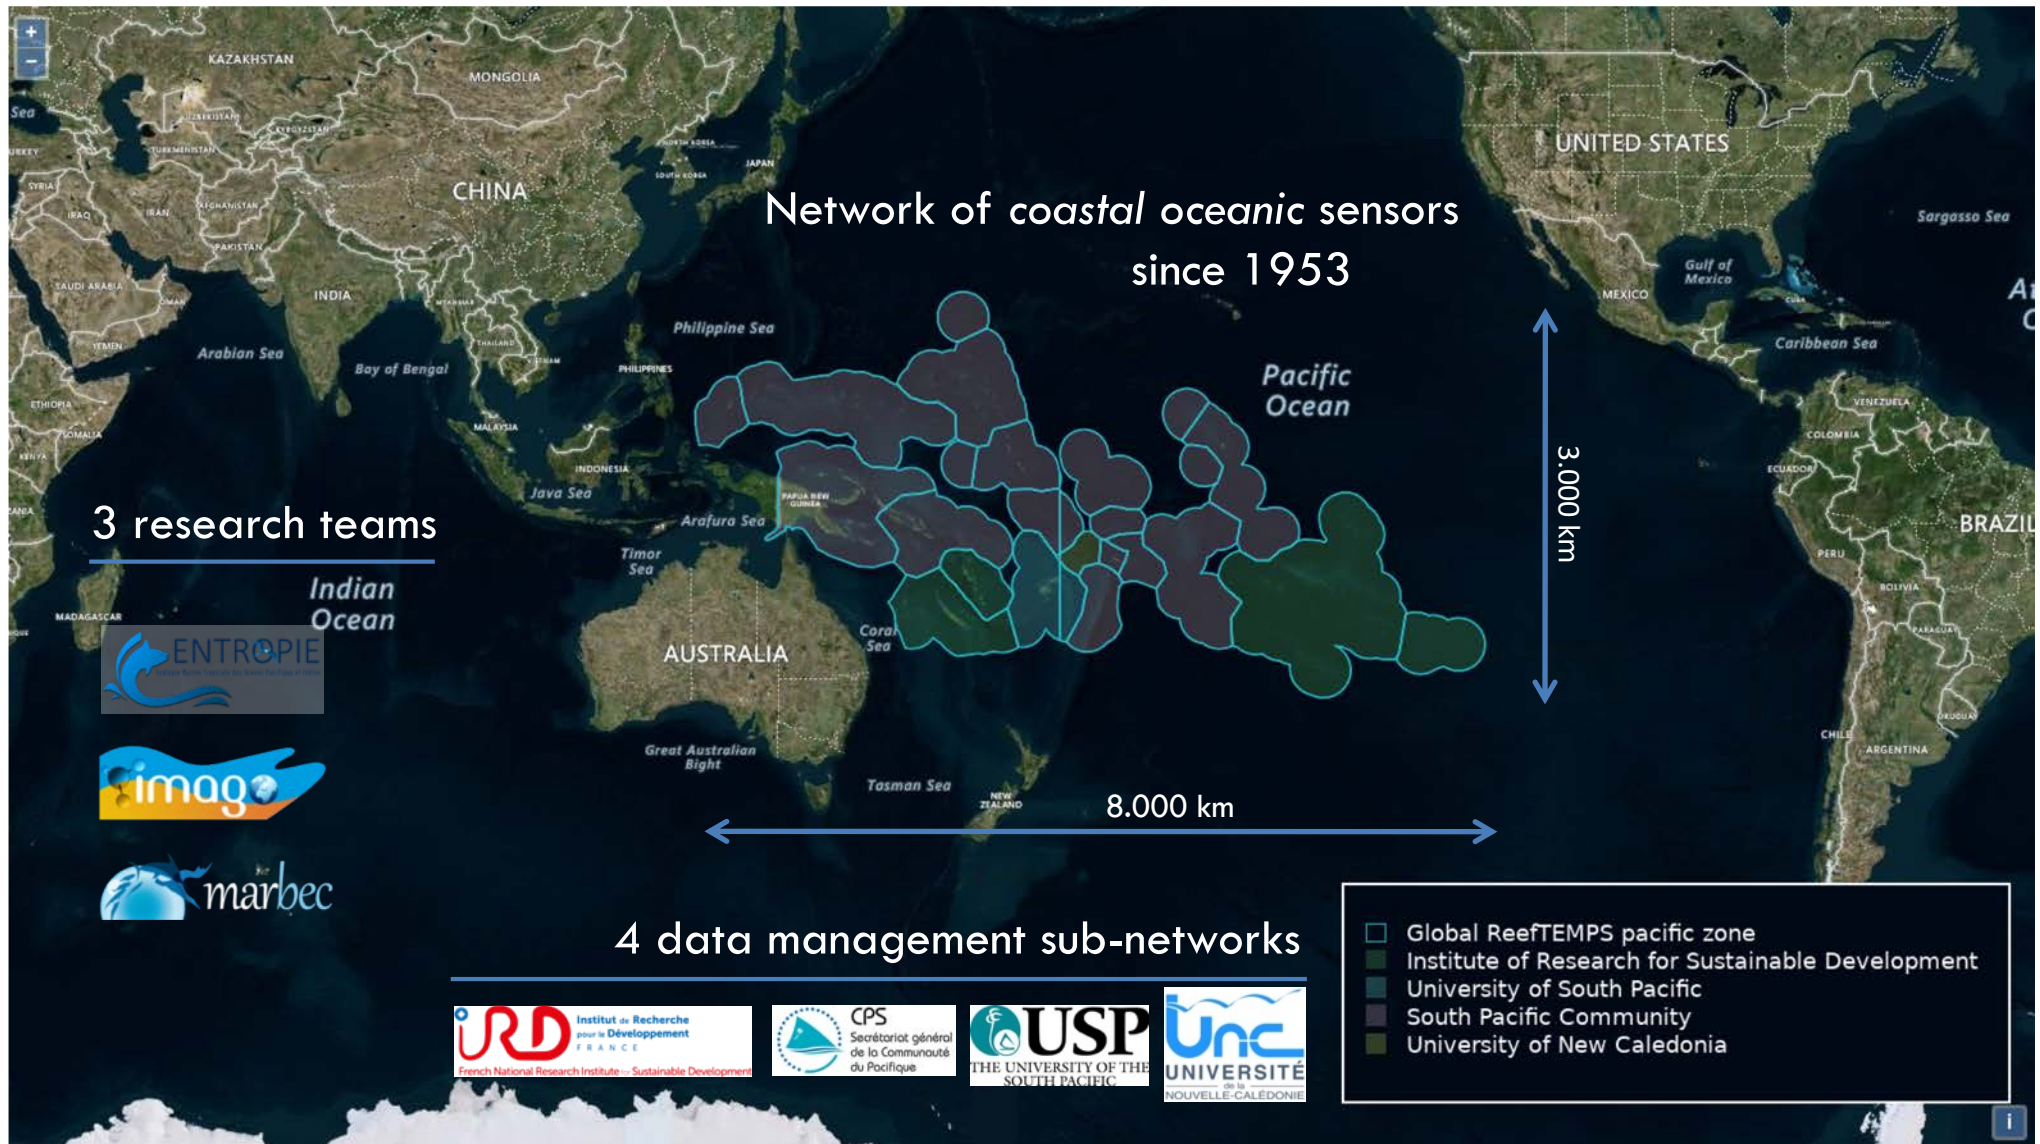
+
−
KAZAKHSTAN
MONGOLIA
Sea
UZBEKISTAN
KYRGYZSTAN
TURKEY
TURKMENISTAN
NORTH KOREA
JAPAN
SOUTH KOREA
CHINA
SYRIA
IRAQ
IRAN
AFGHANISTAN
PAKISTAN
SAUDI ARABIA
OMAN
INDIA
MYANMAR
YEMEN
THAILAND
Arabian Sea
Bay of Bengal
VIETNAM
PHILIPPINES
Philippine Sea
ETHIOPIA
SOMALIA
MALAYSIA
KENYA
INDONESIA
Java Sea
PAPUA NEW GUINEA
Arafura Sea
Timor Sea
MADAGASCAR
AUSTRALIA
Coral Sea
Great Australian Bight
Tasman Sea
NEW ZEALAND
Pacific Ocean
UNITED STATES
Sargasso Sea
Gulf of Mexico
MEXICO
CUBA
Caribbean Sea
VENEZUELA
COLOMBIA
ECUADOR
BRAZIL
PERU
BOLIVIA
PARAGUAY
CHILE
URUGUAY
ARGENTINA

Network of *coastal oceanic* sensors since 1953

3.000 km

8.000 km

3 research teams

Indian Ocean

ENTROPIE

imago

marbec

4 data management sub-networks

IRD Institut de Recherche pour le Développement FRANCE French National Research Institute for Sustainable Development

CPS Secrétariat général de la Communauté du Pacifique

USP THE UNIVERSITY OF THE SOUTH PACIFIC

Unc UNIVERSITÉ de la NOUVELLE-CALÉDONIE

Global ReefTEMPS pacific zone
Institute of Research for Sustainable Development
University of South Pacific
South Pacific Community
University of New Caledonia

i